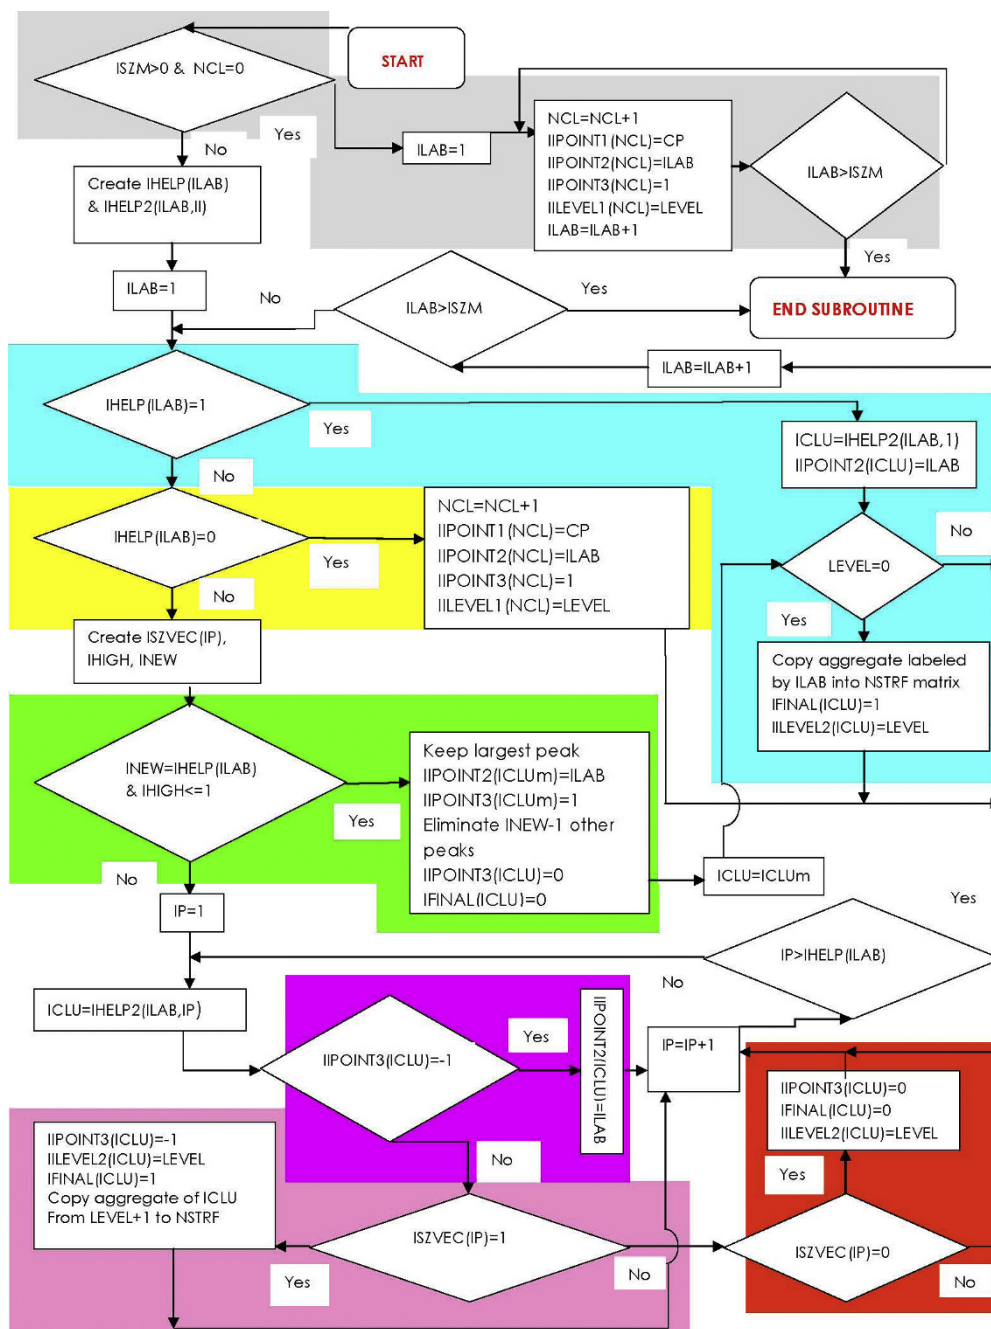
START

ISZM>0 & NCL=0

Yes

No

ILAB=1

NCL=NCL+1
IIPOINT1(NCL)=CP
IIPOINT2(NCL)=ILAB
IIPOINT3(NCL)=1
IILEVEL1(NCL)=LEVEL
ILAB=ILAB+1

ILAB>ISZM

Yes

Create IHELP(ILAB)
& IHELP2(ILAB,II)

ILAB=1

No

ILAB>ISZM

Yes

END SUBROUTINE

ILAB=ILAB+1

IHELP(ILAB)=1

Yes

ICLU=IHELP2(ILAB,1)
IIPOINT2(ICLU)=ILAB

No

IHELP(ILAB)=0

Yes

NCL=NCL+1
IIPOINT1(NCL)=CP
IIPOINT2(NCL)=ILAB
IIPOINT3(NCL)=1
IILEVEL1(NCL)=LEVEL

No

LEVEL=0

No

Yes

Copy aggregate labeled by ILAB into NSTRF matrix
IFINAL(ICLU)=1
IILEVEL2(ICLU)=LEVEL

Create ISZVEC(IP),
IHIGH, INEW

INEW=IHELP(ILAB)
& IHIGH<=1

Yes

Keep largest peak
IIPOINT2(ICLUm)=ILAB
IIPOINT3(ICLUm)=1
Eliminate INEW-1 other peaks
IIPOINT3(ICLU)=0
IFINAL(ICLU)=0

ICLU=ICLUm

No

IP=1

Yes

IP>IHELP(ILAB)

No

ICLU=IHELP2(ILAB,IP)

IIPOINT3(ICLU)=-1

Yes

IIPOINT2(ICLU)=ILAB

IP=IP+1

IIPOINT3(ICLU)=0
IFINAL(ICLU)=0
IILEVEL2(ICLU)=LEVEL

Yes

IIPOINT3(ICLU)=-1
IILEVEL2(ICLU)=LEVEL
IFINAL(ICLU)=1
Copy aggregate of ICLU
From LEVEL+1 to NSTRF

No

ISZVEC(IP)=1

Yes

No

ISZVEC(IP)=0

No